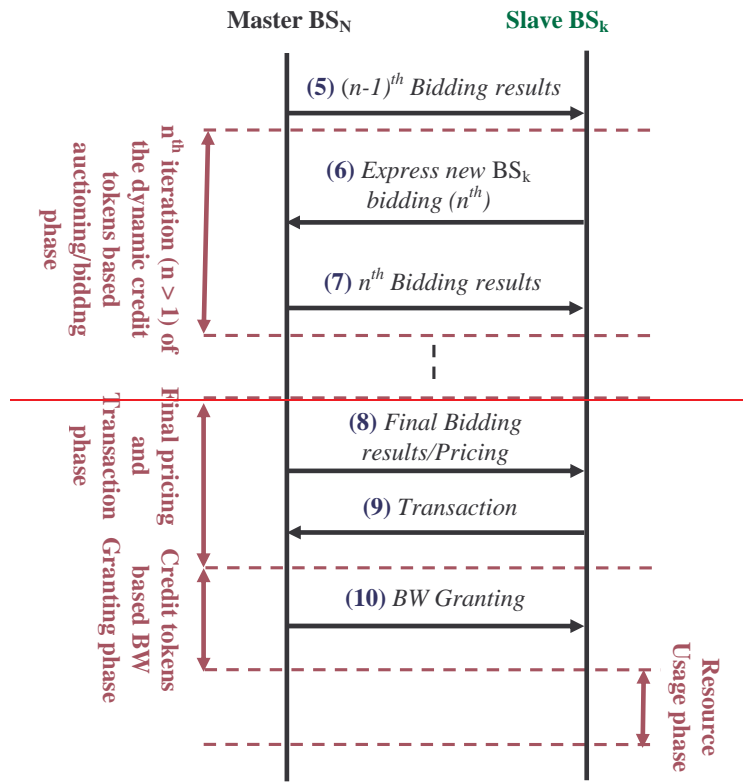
Master $BS_N$

Slave $BS_k$

(5) $(n\text{-}1)^{th}$ Bidding results

$n^{th}$ iteration (n > 1) of the dynamic credit tokens based auctioning/bidding phase

(6) Express new $BS_k$ bidding ($n^{th}$)

(7) $n^{th}$ Bidding results

Final pricing and Transaction phase

(8) Final Bidding results/Pricing

(9) Transaction

Credit tokens based BW Granting phase

(10) BW Granting

Resource Usage phase